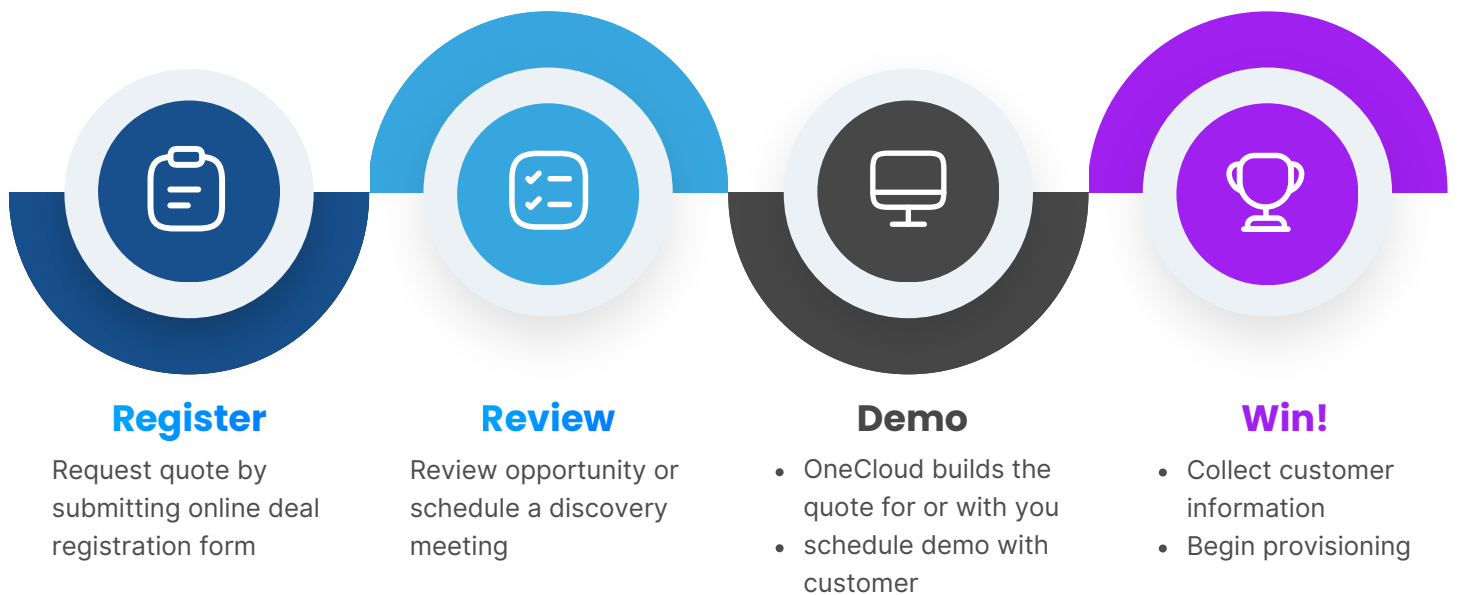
Register

Request quote by submitting online deal registration form

Review

Review opportunity or schedule a discovery meeting

Demo

- OneCloud builds the quote for or with you
- schedule demo with customer

Win!

- Collect customer information
- Begin provisioning